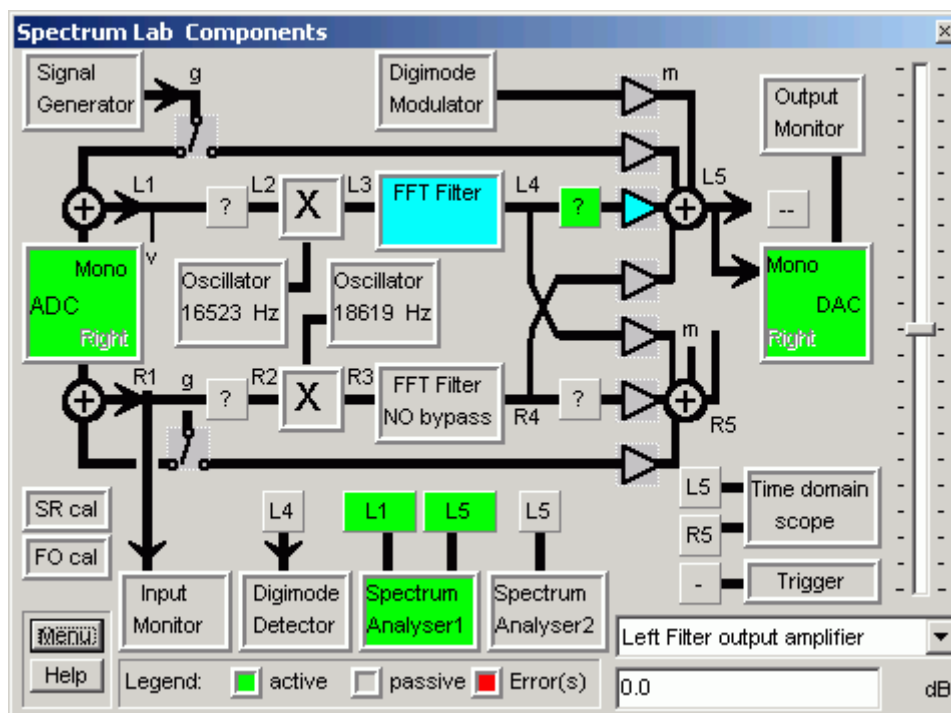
Spectrum Lab Components

Signal Generator

g

Digimode Modulator

m

Output Monitor

L1

?

L2

X

L3

FFT Filter

L4

?

L5

--

v

Mono
ADC
Right

Oscillator 16523 Hz

Oscillator 18619 Hz

Mono
DAC
Right

m

R1

g

?

R2

X

R3

FFT Filter NO bypass

R4

?

R5

L5

Time domain scope

R5

SR cal

FO cal

L4

L1

L5

L5

-

Trigger

Input Monitor

Digimode Detector

Spectrum Analyser1

Spectrum Analyser2

Menu

Help

Legend: active passive Error(s)

Left Filter output amplifier

0.0

dB